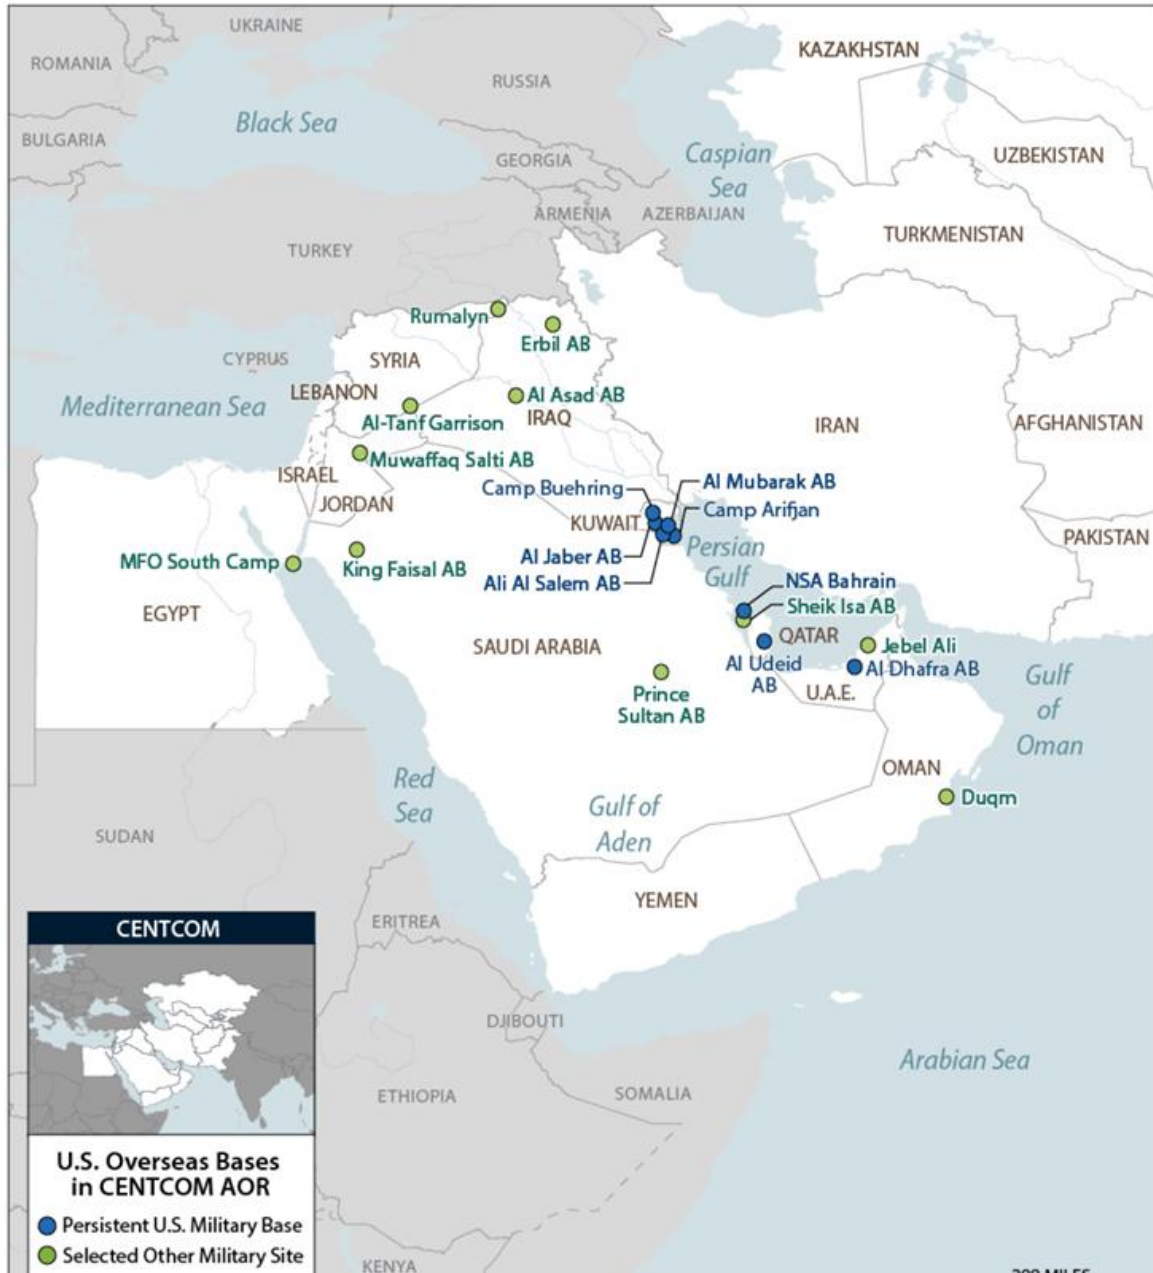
UKRAINE
ROMANIA
RUSSIA
KAZAKHSTAN
Black Sea
BULGARIA
Caspian Sea
GEORGIA
UZBEKISTAN
ARMENIA
AZERBAIJAN
TURKEY
TURKMENISTAN
Rumalyn
Erbil AB
CYPRUS
SYRIA
LEBANON
Al Asad AB
Mediterranean Sea
Al-Tanf Garrison
IRAQ
IRAN
AFGHANISTAN
Muwaffaq Salti AB
ISRAEL
JORDAN
Al Mubarak AB
Camp Buehring
Camp Arifjan
KUWAIT
Persian Gulf
PAKISTAN
Al Jaber AB
MFO South Camp
King Faisal AB
Ali Al Salem AB
NSA Bahrain
Sheik Isa AB
EGYPT
QATAR
Jebel Ali
SAUDI ARABIA
Al Udeid AB
Al Dhafra AB
Gulf of Oman
U.A.E.
Prince Sultan AB
OMAN
Red Sea
Gulf of Aden
Duqm
SUDAN
YEMEN
ERITREA
CENTCOM
DJIBOUTI
Arabian Sea
ETHIOPIA
SOMALIA
U.S. Overseas Bases in CENTCOM AOR
Persistent U.S. Military Base
Selected Other Military Site
KENYA
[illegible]